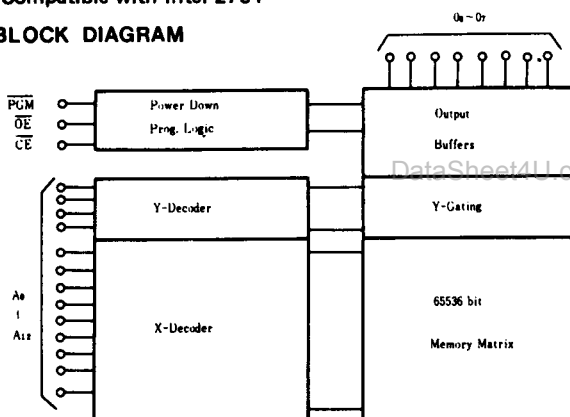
Compatible with Intel 2764

BLOCK DIAGRAM

$O_0 \sim O_7$

$\overline{PGM}$
$\overline{OE}$
$\overline{CE}$

Power Down
Prog. Logic

Output
Buffers

DataSheet4U.c

Y-Decoder

Y-Gating

$A_0$
↕
$A_{12}$

X-Decoder

65536 bit

Memory Matrix